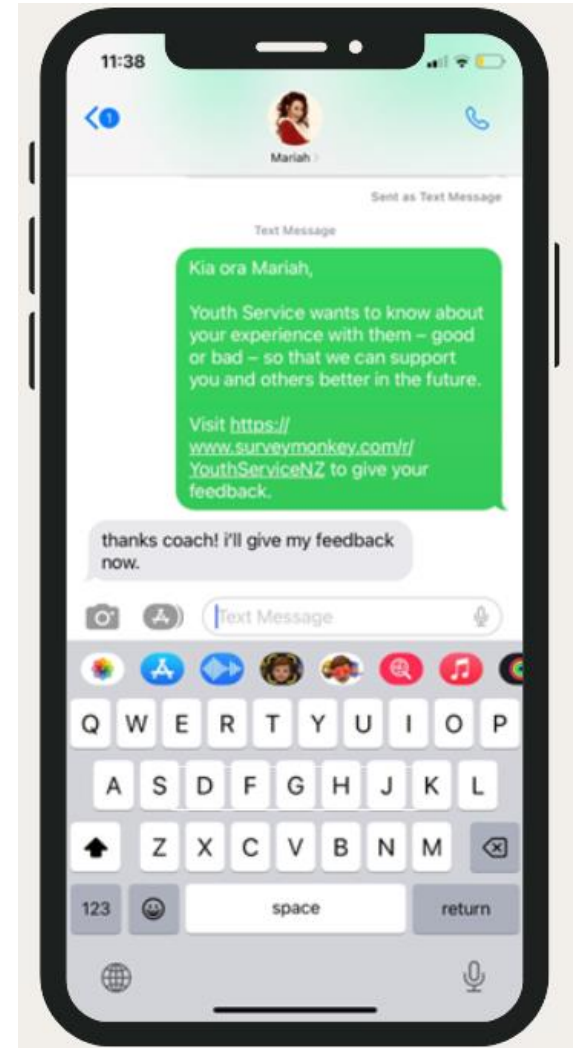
11:38

1

Mariah

Sent as Text Message

Text Message

Kia ora Mariah,

Youth Service wants to know about your experience with them – good or bad – so that we can support you and others better in the future.

Visit https://www.surveymonkey.com/r/YouthServiceNZ to give your feedback.

thanks coach! i'll give my feedback now.

Text Message

Q W E R T Y U I O P
A S D F G H J K L
Z X C V B N M
123
space
return